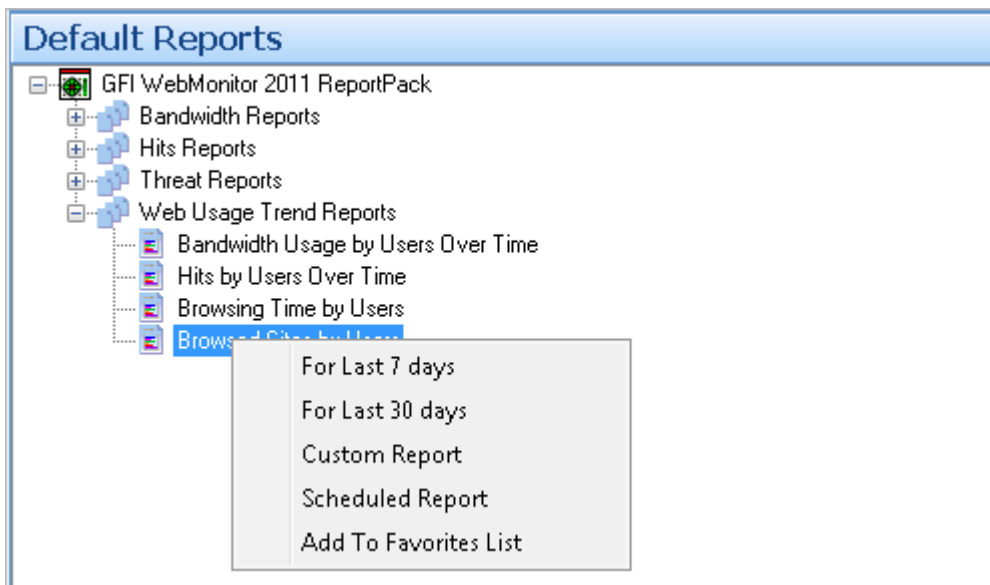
Default Reports

GFI WebMonitor 2011 ReportPack
Bandwidth Reports
Hits Reports
Threat Reports
Web Usage Trend Reports
Bandwidth Usage by Users Over Time
Hits by Users Over Time
Browsing Time by Users
Brows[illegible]

For Last 7 days
For Last 30 days
Custom Report
Scheduled Report
Add To Favorites List